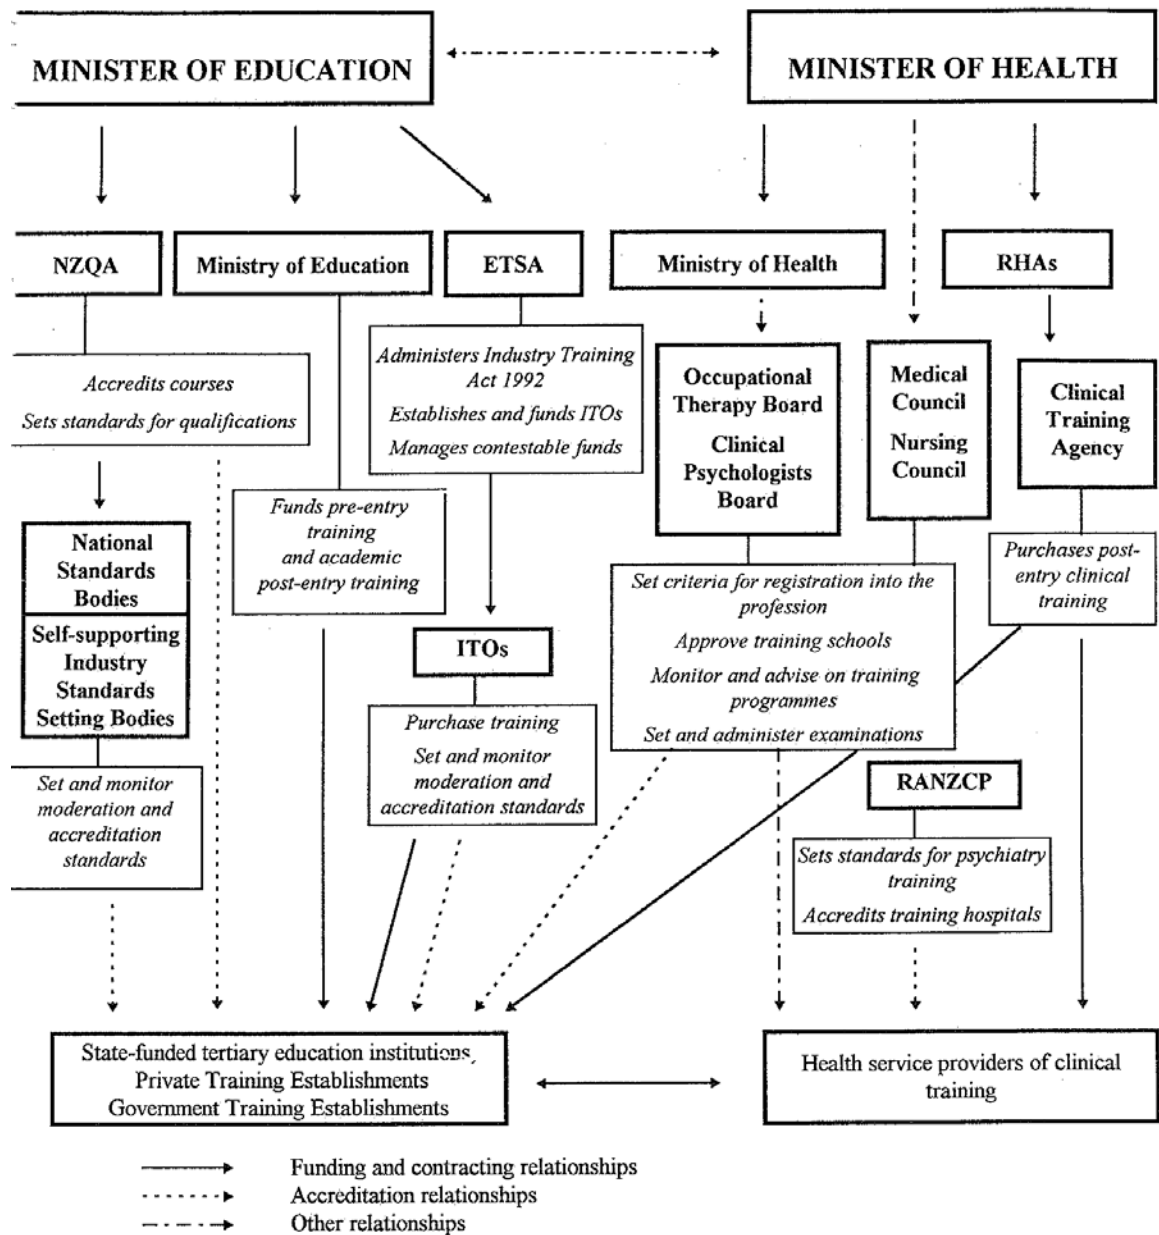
MINISTER OF EDUCATION

MINISTER OF HEALTH

NZQA

Ministry of Education

ETSA

Ministry of Health

RHAs

Accredits courses

Sets standards for qualifications

Administers Industry Training Act 1992

Establishes and funds ITOs

Manages contestable funds

Occupational Therapy Board

Clinical Psychologists Board

Medical Council

Nursing Council

Clinical Training Agency

National Standards Bodies

Self-supporting Industry Standards Setting Bodies

Funds pre-entry training and academic post-entry training

Purchases post-entry clinical training

Set criteria for registration into the profession

Approve training schools

Monitor and advise on training programmes

Set and administer examinations

ITOs

Purchase training

Set and monitor moderation and accreditation standards

Set and monitor moderation and accreditation standards

RANZCP

Sets standards for psychiatry training

Accredits training hospitals

State-funded tertiary education institutions, Private Training Establishments Government Training Establishments

Health service providers of clinical training

Funding and contracting relationships

Accreditation relationships

Other relationships